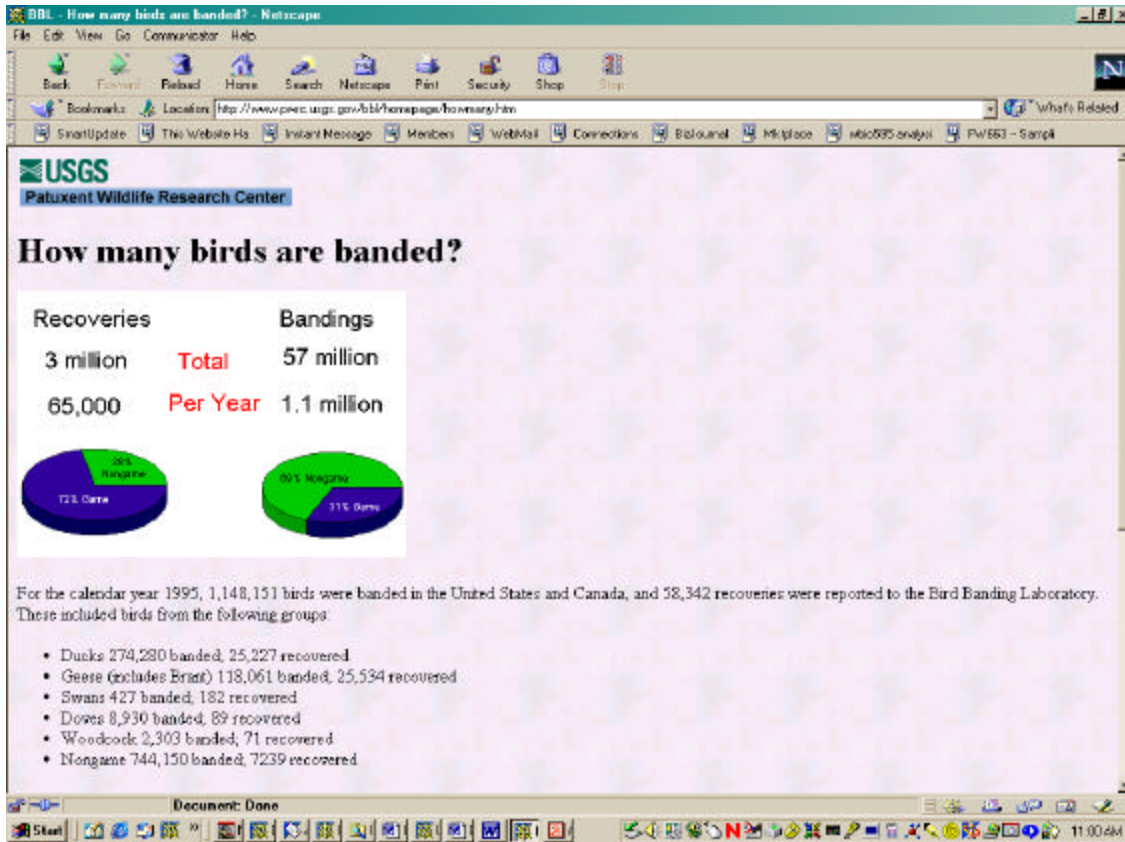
BBL - How many birds are banded? - Netscape

File Edit View Go Communicator Help

Back Forward Reload Home Search Netscape Print Security Shop Stop

Bookmarks Location: http://www.pwrc.usgs.gov/bbl/homepage/howmany.htm What's Related

SmartUpdate This Website Ha Instant Message Members WebMail Connections BizJournal Mktplace wbio585 analysi FW663 -- Sampli

USGS
Patuxent Wildlife Research Center

How many birds are banded?

| Recoveries | | Bandings |
|---|---|---|
| 3 million | Total | 57 million |
| 65,000 | Per Year | 1.1 million |

28% Nongame
72% Game

69% Nongame
31% Game

For the calendar year 1995, 1,148,151 birds were banded in the United States and Canada, and 58,342 recoveries were reported to the Bird Banding Laboratory. These included birds from the following groups:

- Ducks 274,280 banded; 25,227 recovered
- Geese (includes Brant) 118,061 banded; 25,534 recovered
- Swans 427 banded; 182 recovered
- Doves 8,930 banded; 89 recovered
- Woodcock 2,303 banded; 71 recovered
- Nongame 744,150 banded; 7239 recovered

Document: Done

Start 11:00 AM